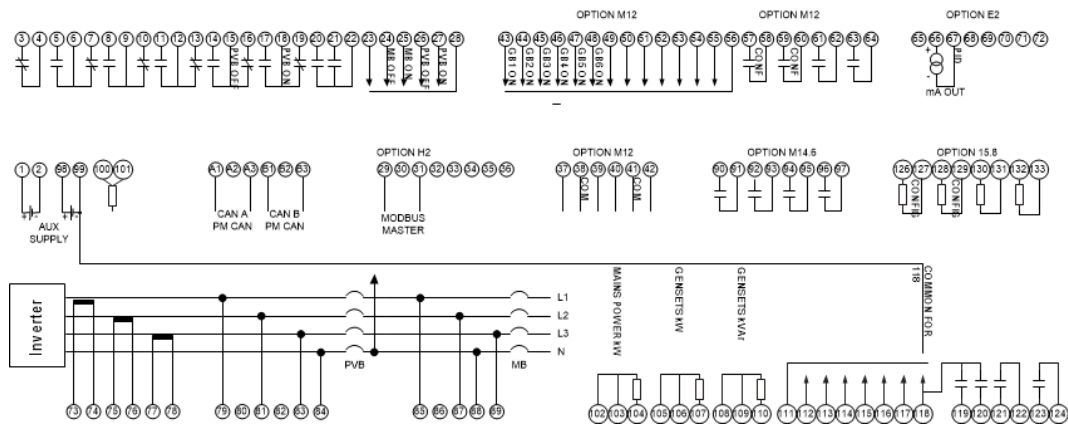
OPTION M12
OPTION M12
OPTION E2

3 4 5 6 7 8 9 10 11 12 13 14 15 16 17 18 19 20 21 22 23 24 25 26 27 28

PVB OFF
PVB ON
MB OFF
MB ON
PVB OFF
PVB ON

43 44 45 46 47 48 49 50 51 52 53 54 55 56 57 58 59 60 61 62 63 64

GB1 ON
GB2 ON
GB3 ON
GB4 ON
GB5 ON
GB6 ON
CONF
CONF

65 66 67 68 69 70 71 72
mA OUT

OPTION H2
OPTION M12
OPTION M14.6
OPTION 15.8

1 2 98 99 100 101
AUX SUPPLY

A1 A2 A3 B1 B2 B3
CAN A PM CAN
CAN B PM CAN

29 30 31 32 33 34 35 36
MODBUS MASTER

37 38 39 40 41 42
COM
COM

90 91 92 93 94 95 96 97

126 127 128 129 130 131 132 133
CONFIG
CONFIG

MAINS POWER kW
GENSETS kW
GENSETS kVAr
COMMON FOR 118

Inverter
L1
L2
L3
N
PVB
MB

73 74 75 76 77 78 79 80 81 82 83 84 85 86 87 88 89

102 103 104 105 106 107 108 109 110 111 112 113 114 115 116 117 118 119 120 121 122 123 124